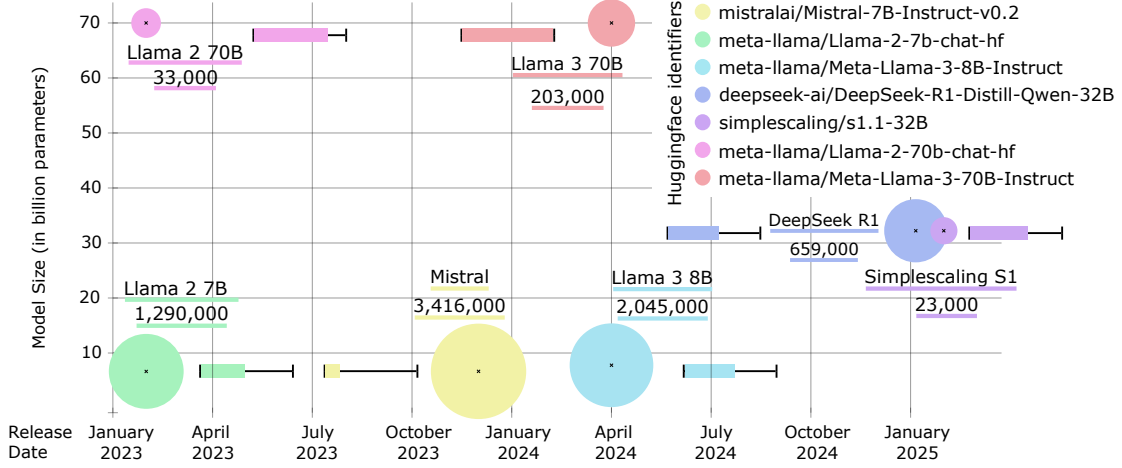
Model Size (in billion parameters)

70
60
50
40
30
20
10

Llama 2 70B
33,000

Llama 3 70B
203,000

Llama 2 7B
1,290,000

Mistral
3,416,000

Llama 3 8B
2,045,000

DeepSeek R1
659,000

Simplescaling S1
23,000

Huggingface identifiers
mistralai/Mistral-7B-Instruct-v0.2
meta-llama/Llama-2-7b-chat-hf
meta-llama/Meta-Llama-3-8B-Instruct
deepseek-ai/DeepSeek-R1-Distill-Qwen-32B
simplescaling/s1.1-32B
meta-llama/Llama-2-70b-chat-hf
meta-llama/Meta-Llama-3-70B-Instruct

Release Date
January 2023
April 2023
July 2023
October 2023
January 2024
April 2024
July 2024
October 2024
January 2025